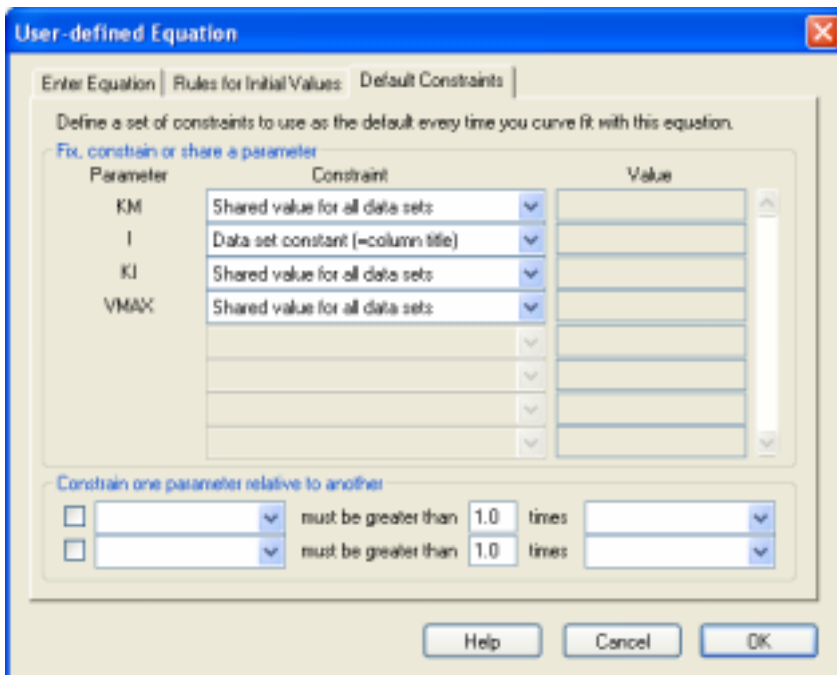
User-defined Equation

Enter Equation | Rules for Initial Values | Default Constraints

Define a set of constraints to use as the default every time you curve fit with this equation.

Fix, constrain or share a parameter

| Parameter | Constraint | Value |
|---|---|---|
| KM | Shared value for all data sets | |
| I | Data set constant (=column title) | |
| KI | Shared value for all data sets | |
| VMAX | Shared value for all data sets | |

Constrain one parameter relative to another

must be greater than 1.0 times

must be greater than 1.0 times

Help Cancel OK